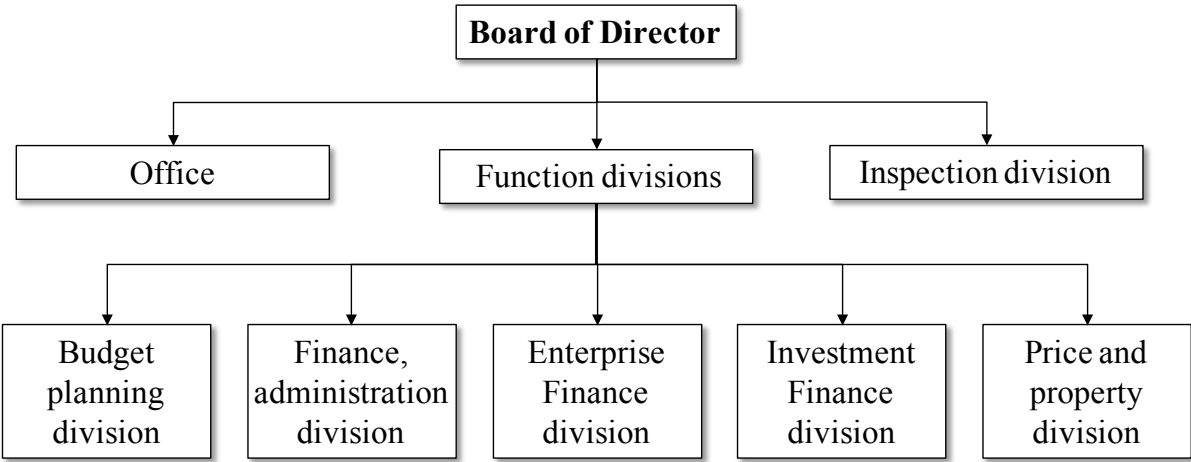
Board of Director

Office

Function divisions

Inspection division

Budget planning division

Finance, administration division

Enterprise Finance division

Investment Finance division

Price and property division